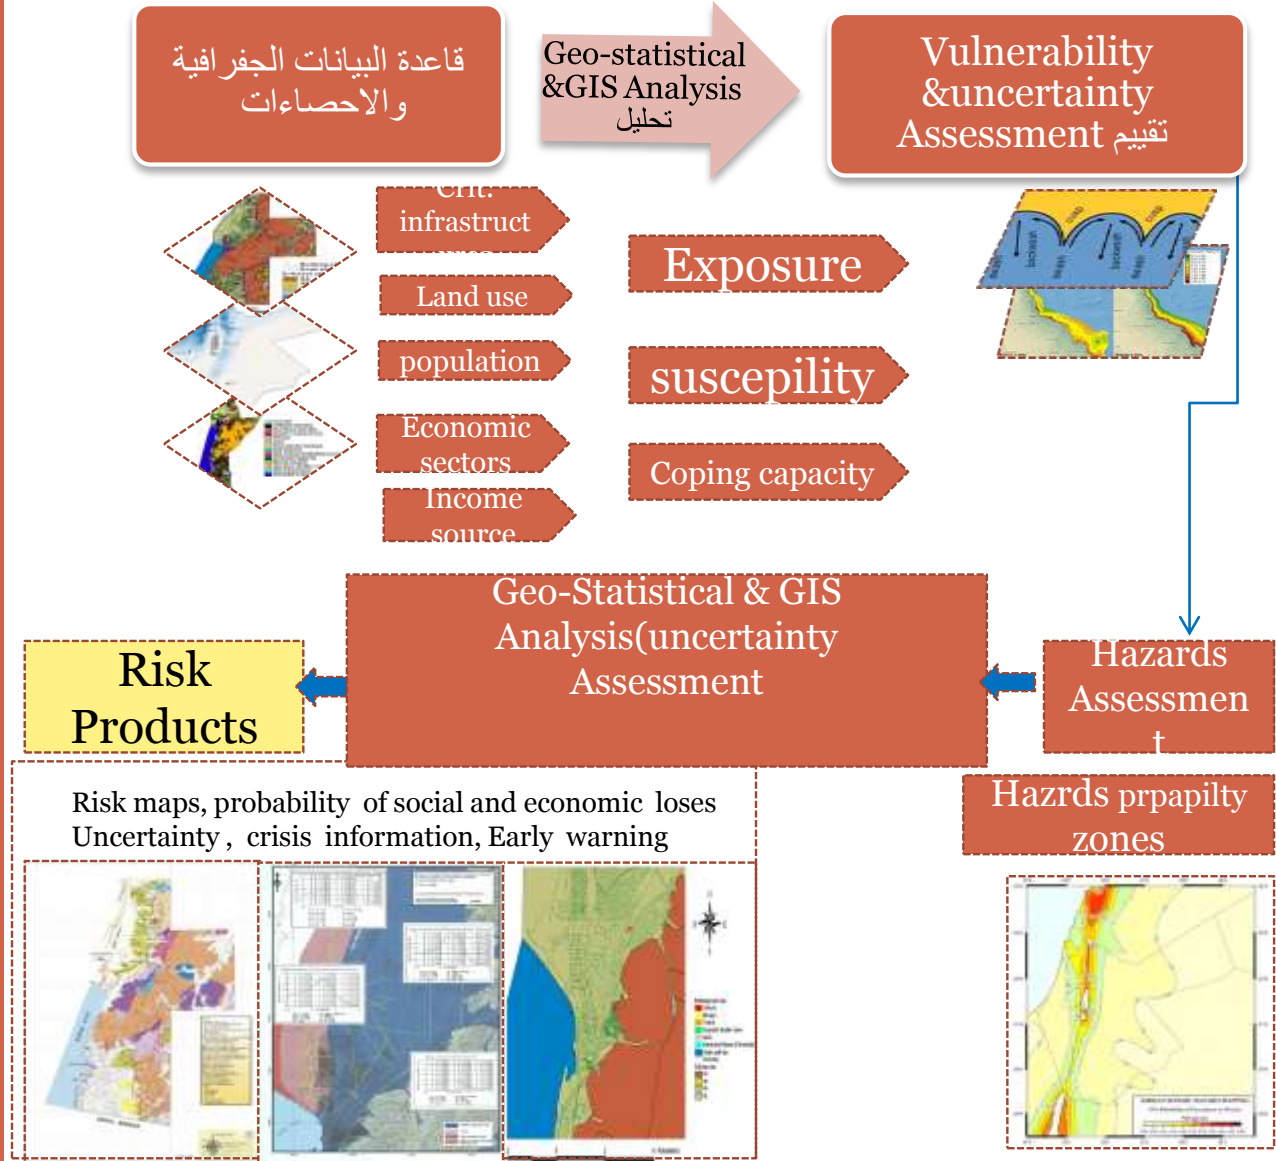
قاعدة البيانات الجفرافية والاحصاءات

Geo-statistical &GIS Analysis تحليل

Vulnerability &uncertainty Assessment تقييم

Crit. infrastruct

Land use

population

Economic sectors

Income source

Exposure

suscepility

Coping capacity

Geo-Statistical & GIS Analysis(uncertainty Assessment

Risk Products

Hazards Assessmen t

Hazrds prpapilty zones

Risk maps, probability of social and economic loses Uncertainty , crisis information, Early warning